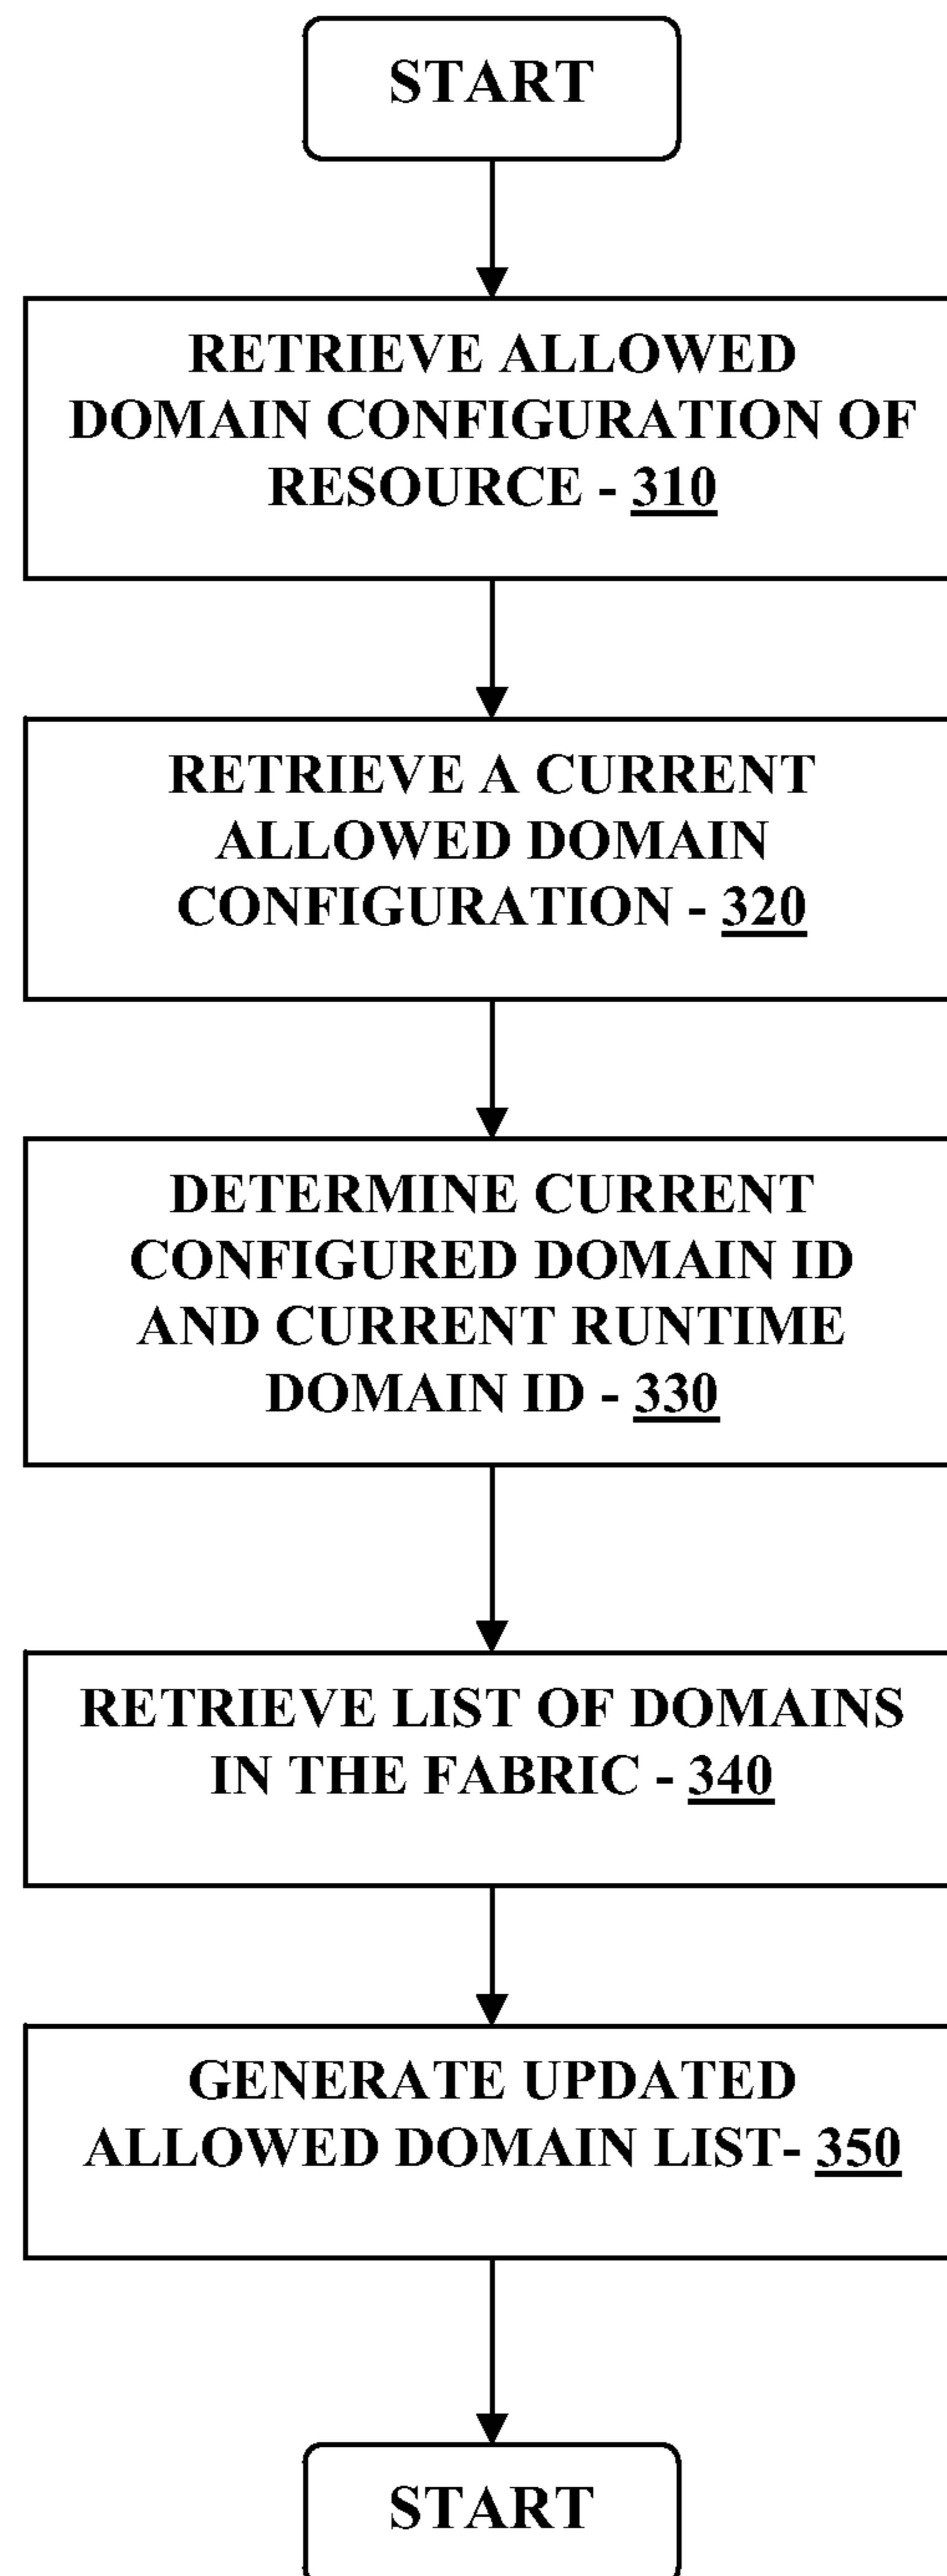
START

RETRIEVE ALLOWED DOMAIN CONFIGURATION OF RESOURCE - 310

RETRIEVE A CURRENT ALLOWED DOMAIN CONFIGURATION - 320

DETERMINE CURRENT CONFIGURED DOMAIN ID AND CURRENT RUNTIME DOMAIN ID - 330

RETRIEVE LIST OF DOMAINS IN THE FABRIC - 340

GENERATE UPDATED ALLOWED DOMAIN LIST- 350

START